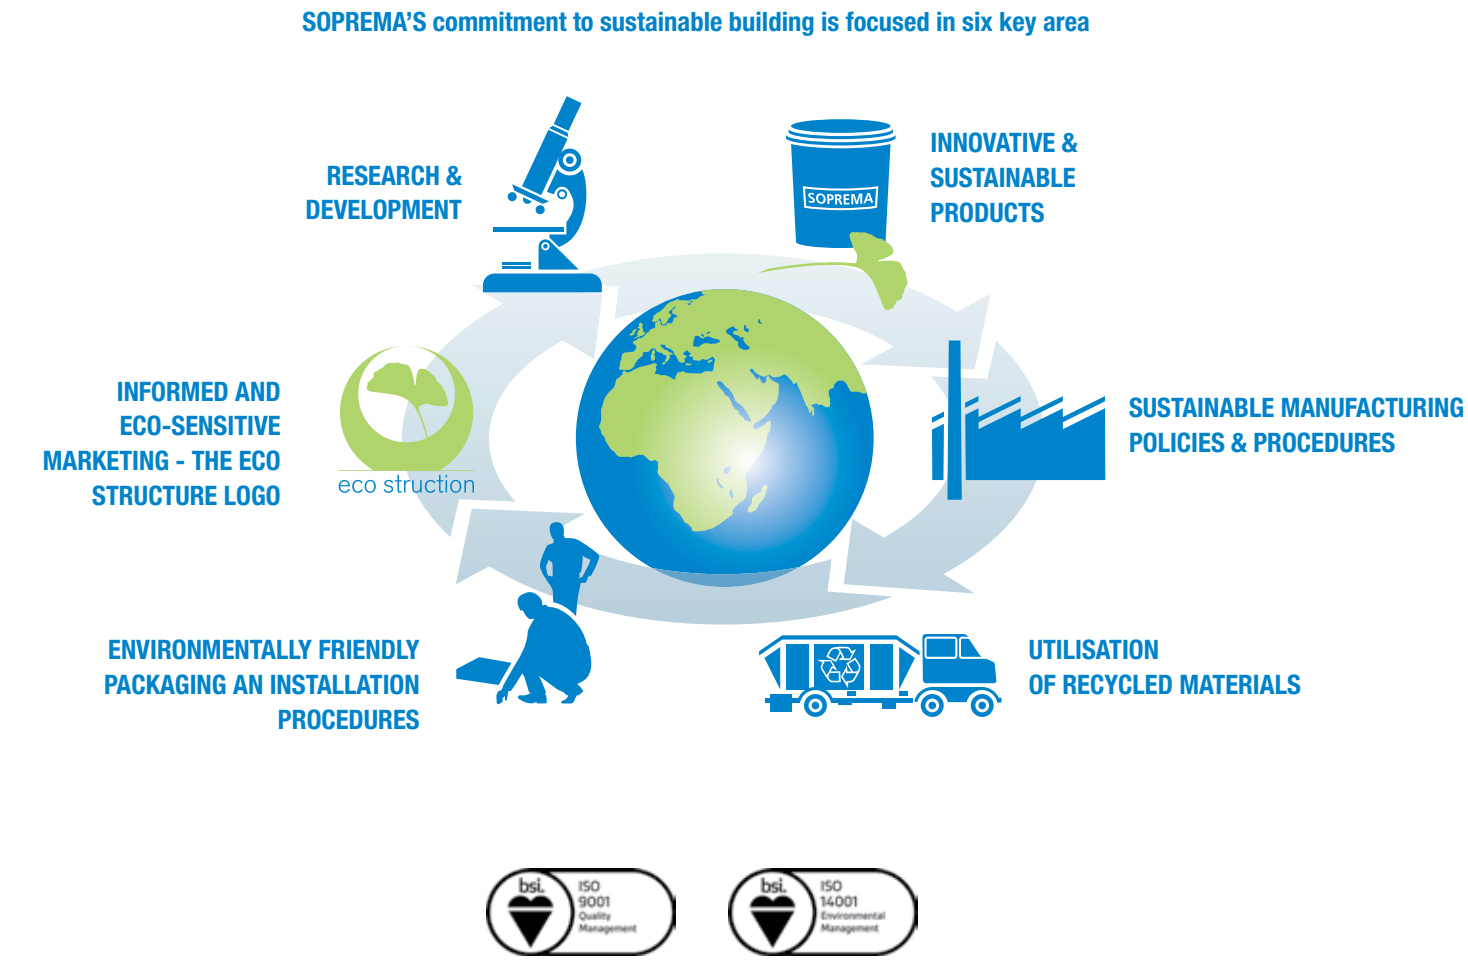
SOPREMA'S commitment to sustainable building is focused in six key area

RESEARCH & DEVELOPMENT

SOPREMA

INNOVATIVE & SUSTAINABLE PRODUCTS

INFORMED AND ECO-SENSITIVE MARKETING - THE ECO STRUCTURE LOGO

eco struction

SUSTAINABLE MANUFACTURING POLICIES & PROCEDURES

ENVIRONMENTALLY FRIENDLY PACKAGING AN INSTALLATION PROCEDURES

UTILISATION OF RECYCLED MATERIALS

bsi. ISO 9001 Quality Management

bsi. ISO 14001 Environmental Management